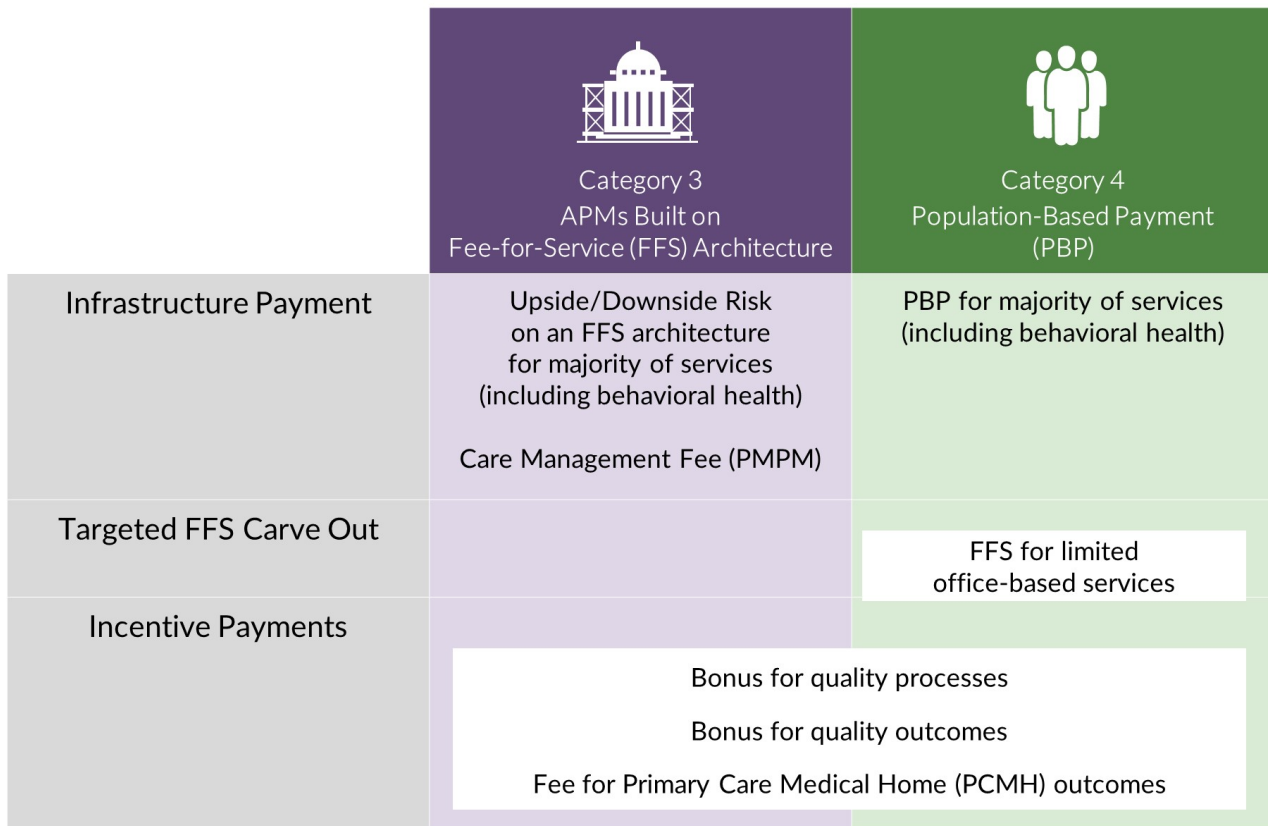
| | Category 3 APMs Built on Fee-for-Service (FFS) Architecture | Category 4 Population-Based Payment (PBP) |
|---|---|---|
| Infrastructure Payment | Upside/Downside Risk on an FFS architecture for majority of services (including behavioral health)<br><br>Care Management Fee (PMPM) | PBP for majority of services (including behavioral health) |
| Targeted FFS Carve Out | | FFS for limited office-based services |
| Incentive Payments | Bonus for quality processes<br><br>Bonus for quality outcomes<br><br>Fee for Primary Care Medical Home (PCMH) outcomes | |